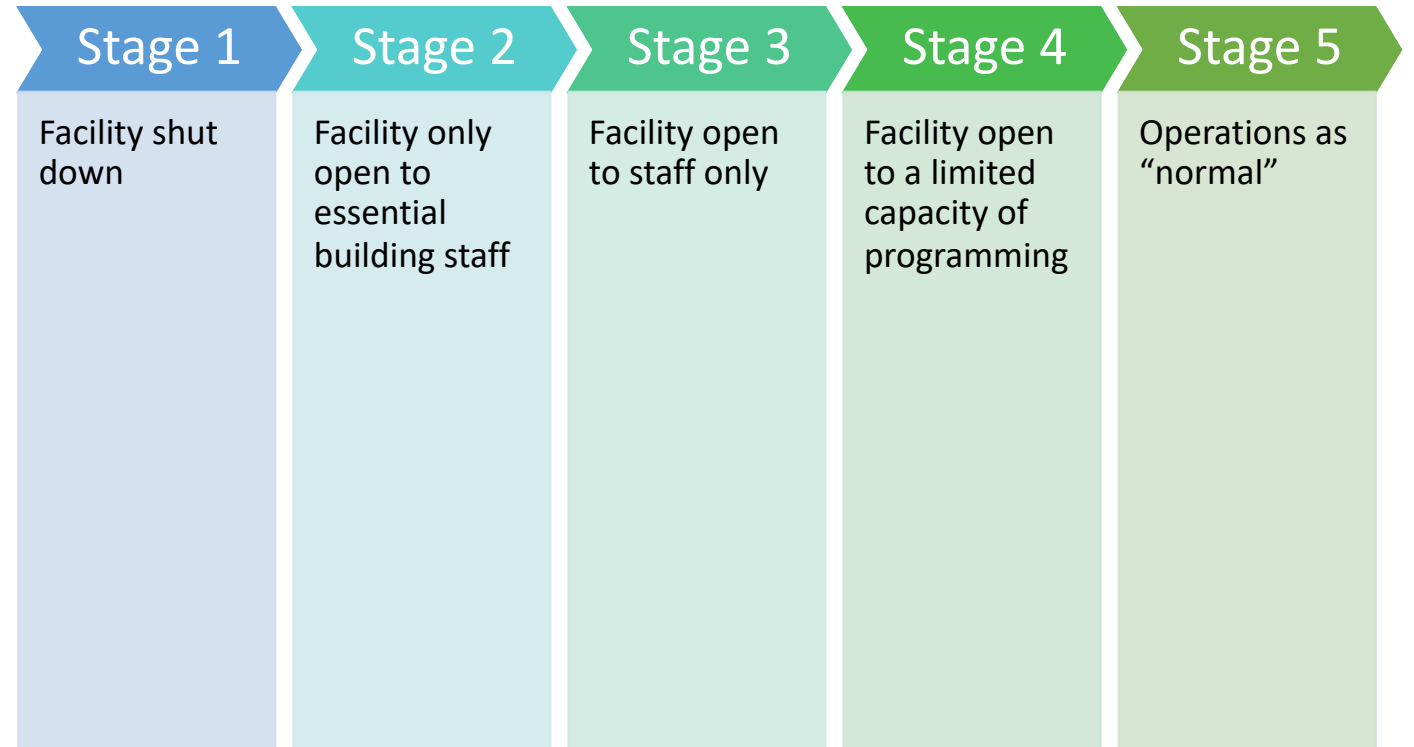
Stage 1

Facility shut down

Stage 2

Facility only open to essential building staff

Stage 3

Facility open to staff only

Stage 4

Facility open to a limited capacity of programming

Stage 5

Operations as “normal”